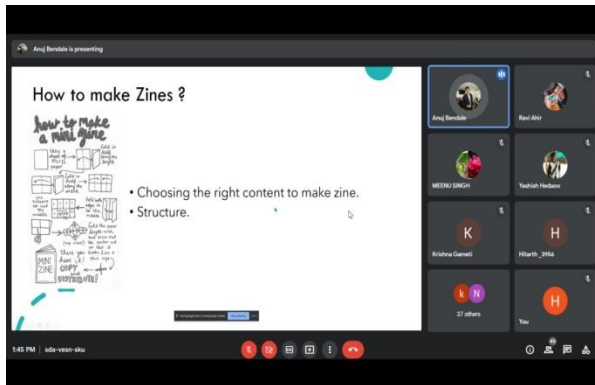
Anuj Bendale is presenting

How to make Zines ?

how to make a mini zine

MINI ZINE

COPY DISTRIBUTE

• Choosing the right content to make zine.

• Structure.

Anuj Bendale

Ravi Ahir

MEENU SINGH

Yashish Hedaoo

K

Krishna Gameti

H

Hitarth _2956

K N

37 others

H

You

1:45 PM | sda-vesn-sku